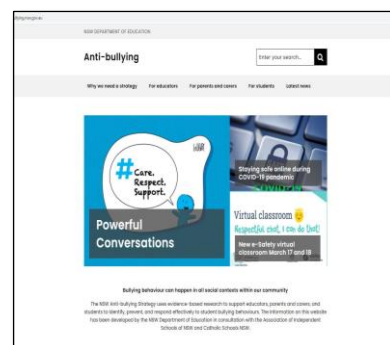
NSW DEPARTMENT OF EDUCATION

Anti-bullying

Enter your search...

Why we need a strategy For educators For parents and carers For students Latest news

#Care. Respect. Support.

NSW

Powerful Conversations

Staying safe online during COVID-19 pandemic

Virtual classroom

Respectful, civil, I can do that!

New e-Safety virtual classroom March 17 and 18

Bullying behaviour can happen in all social contexts within our community

The NSW Anti-bullying Strategy uses evidence-based research to support educators, parents and carers, and students to identify, prevent, and respond effectively to student bullying behaviours. The information on this website has been developed by the NSW Department of Education in consultation with the Association of Independent Schools of NSW and Catholic Schools NSW.